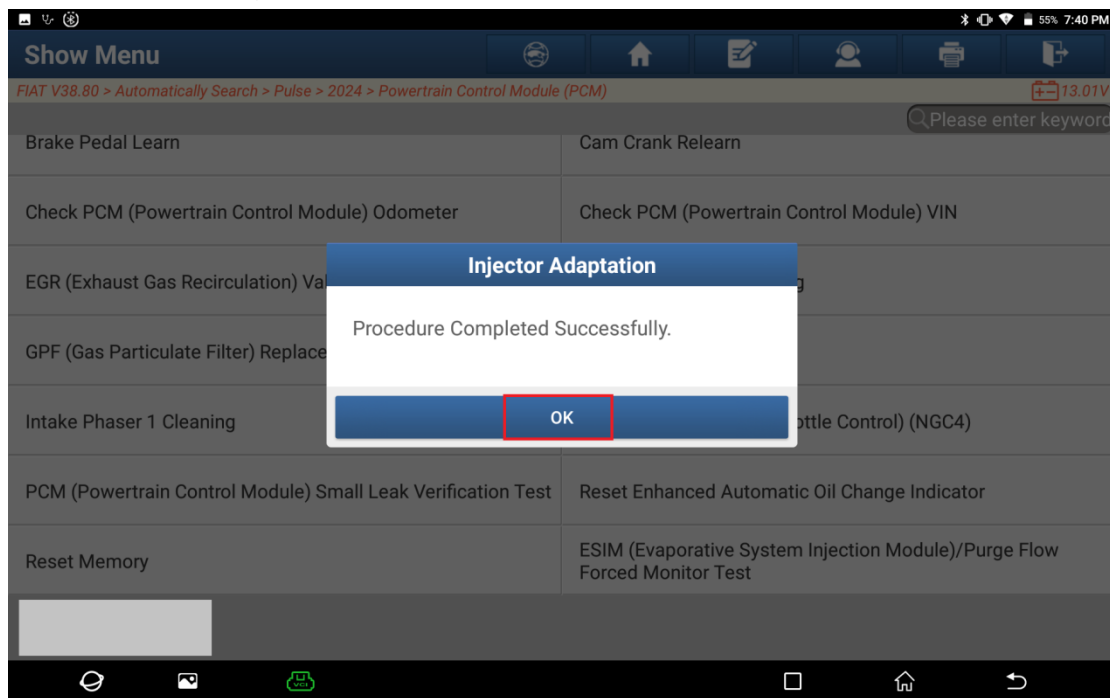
55% 7:40 PM

Show Menu

FIAT V38.80 > Automatically Search > Pulse > 2024 > Powertrain Control Module (PCM)

13.01V

Please enter keyword

Brake Pedal Learn

Cam Crank Relearn

Check PCM (Powertrain Control Module) Odometer

Check PCM (Powertrain Control Module) VIN

EGR (Exhaust Gas Recirculation) Val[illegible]

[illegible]g

GPF (Gas Particulate Filter) Replace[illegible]

Intake Phaser 1 Cleaning

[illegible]ottle Control) (NGC4)

PCM (Powertrain Control Module) Small Leak Verification Test

Reset Enhanced Automatic Oil Change Indicator

Reset Memory

ESIM (Evaporative System Injection Module)/Purge Flow Forced Monitor Test

Injector Adaptation

Procedure Completed Successfully.

OK